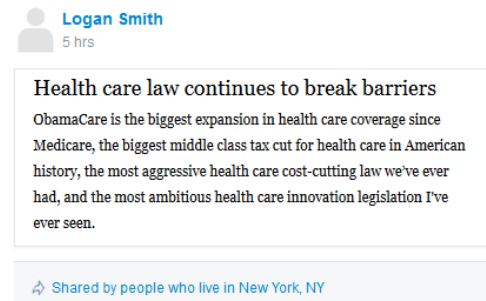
Logan Smith
5 hrs

Health care law continues to break barriers

ObamaCare is the biggest expansion in health care coverage since Medicare, the biggest middle class tax cut for health care in American history, the most aggressive health care cost-cutting law we've ever had, and the most ambitious health care innovation legislation I've ever seen.

Shared by people who live in New York, NY